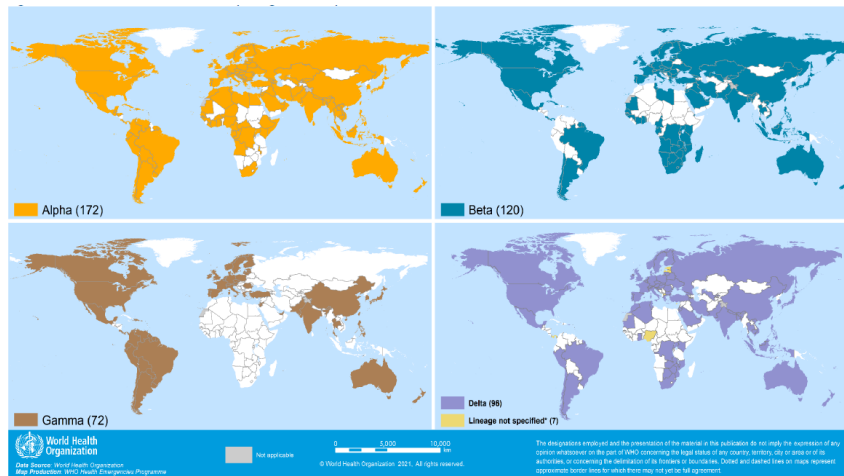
Alpha (172)

Beta (120)

Gamma (72)

Delta (96)

Lineage not specified* (7)

World Health Organization

Data Source: World Health Organization
Map Production: WHO Health Emergencies Programme

Not applicable

0 5,000 10,000 km

© World Health Organization 2021, All rights reserved.

The designations employed and the presentation of the material in this publication do not imply the expression of any opinion whatsoever on the part of WHO concerning the legal status of any country, territory, city or area or of its authorities, or concerning the delimitation of its frontiers or boundaries. Dotted and dashed lines on maps represent approximate border lines for which there may not yet be full agreement.